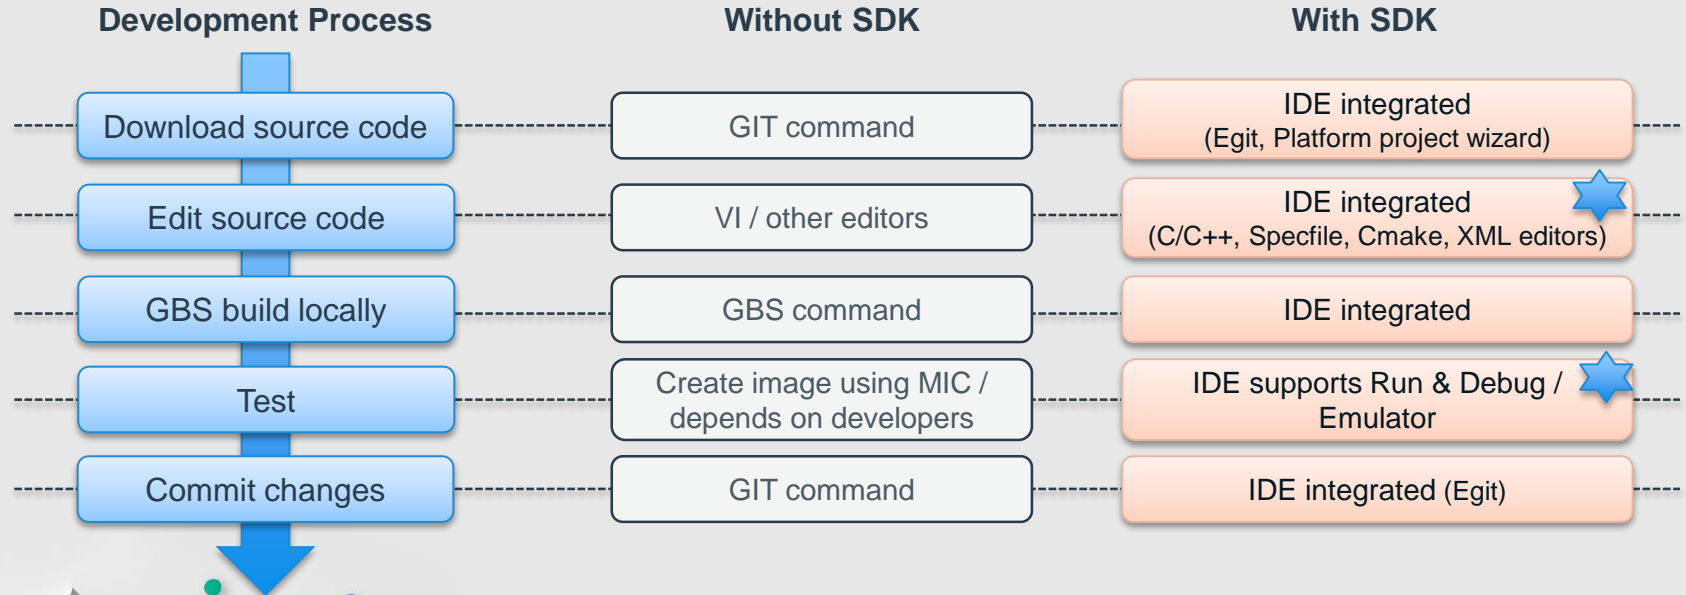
Development Process

Without SDK

With SDK

Download source code

GIT command

IDE integrated
(Egit, Platform project wizard)

Edit source code

VI / other editors

IDE integrated
(C/C++, Specfile, Cmake, XML editors)

GBS build locally

GBS command

IDE integrated

Test

Create image using MIC / depends on developers

IDE supports Run & Debug / Emulator

Commit changes

GIT command

IDE integrated (Egit)